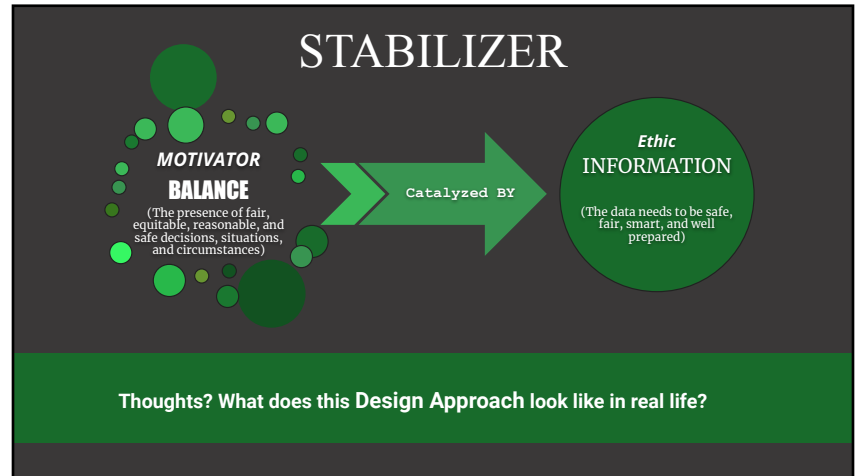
STABILIZER

MOTIVATOR

BALANCE

(The presence of fair, equitable, reasonable, and safe decisions, situations, and circumstances)

Catalyzed BY

Ethic

INFORMATION

(The data needs to be safe, fair, smart, and well prepared)

Thoughts? What does this Design Approach look like in real life?